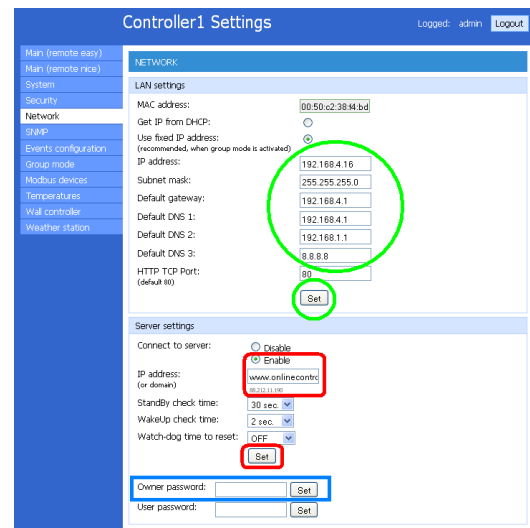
Controller1 Settings

Logged: admin Logout

Main (remote easy)
Main (remote nice)
System
Security
Network
SNMP
Events configuration
Group mode
Modbus devices
Temperatures
Wall controller
Weather station

NETWORK

LAN settings

| | |
|---|---|
| MAC address: | 00:50:c2:38:f4:bd |
| Get IP from DHCP: | |
| Use fixed IP address: (recommended, when group mode is activated) | |
| IP address: | 192.168.4.16 |
| Subnet mask: | 255.255.255.0 |
| Default gateway: | 192.168.4.1 |
| Default DNS 1: | 192.168.4.1 |
| Default DNS 2: | 192.168.1.1 |
| Default DNS 3: | 8.8.8.8 |
| HTTP TCP Port: (default 80) | 80 |

Set

Server settings

| | |
|---|---|
| Connect to server: | Disable / Enable |
| IP address: (or domain) | www.onlinecontro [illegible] |
| StandBy check time: | 30 sec. |
| WakeUp check time: | 2 sec. |
| Watch-dog time to reset: | OFF |

Set

Owner password: Set

User password: Set